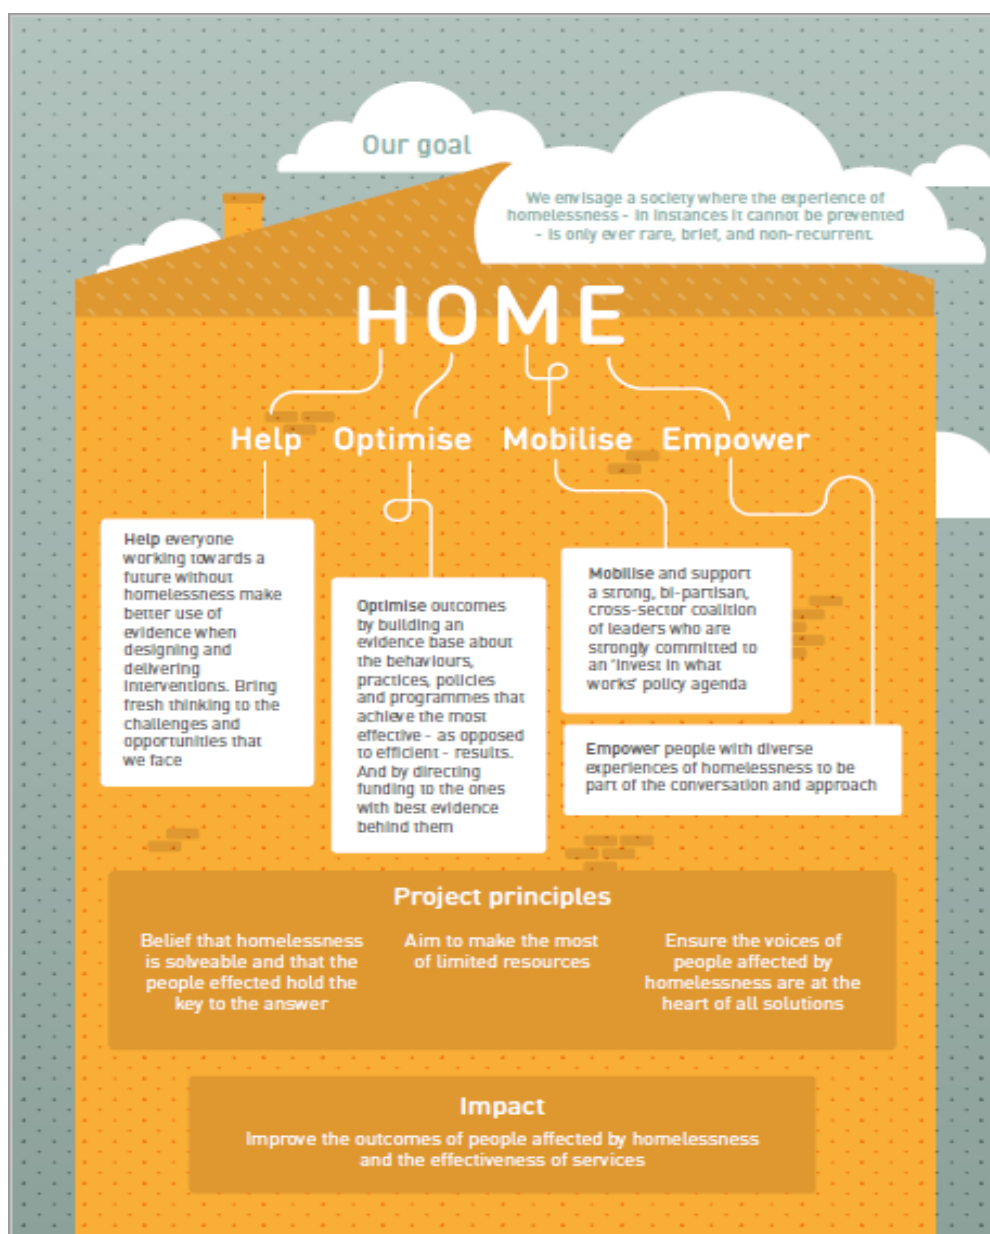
Our goal

We envisage a society where the experience of homelessness - in instances it cannot be prevented - is only ever rare, brief, and non-recurrent.

HOME

Help Optimise Mobilise Empower

Help everyone working towards a future without homelessness make better use of evidence when designing and delivering interventions. Bring fresh thinking to the challenges and opportunities that we face

Optimise outcomes by building an evidence base about the behaviours, practices, policies and programmes that achieve the most effective - as opposed to efficient - results. And by directing funding to the ones with best evidence behind them

Mobilise and support a strong, bi-partisan, cross-sector coalition of leaders who are strongly committed to an 'invest in what works' policy agenda

Empower people with diverse experiences of homelessness to be part of the conversation and approach

Project principles

Belief that homelessness is solveable and that the people effected hold the key to the answer

Aim to make the most of limited resources

Ensure the voices of people affected by homelessness are at the heart of all solutions

Impact

Improve the outcomes of people affected by homelessness and the effectiveness of services